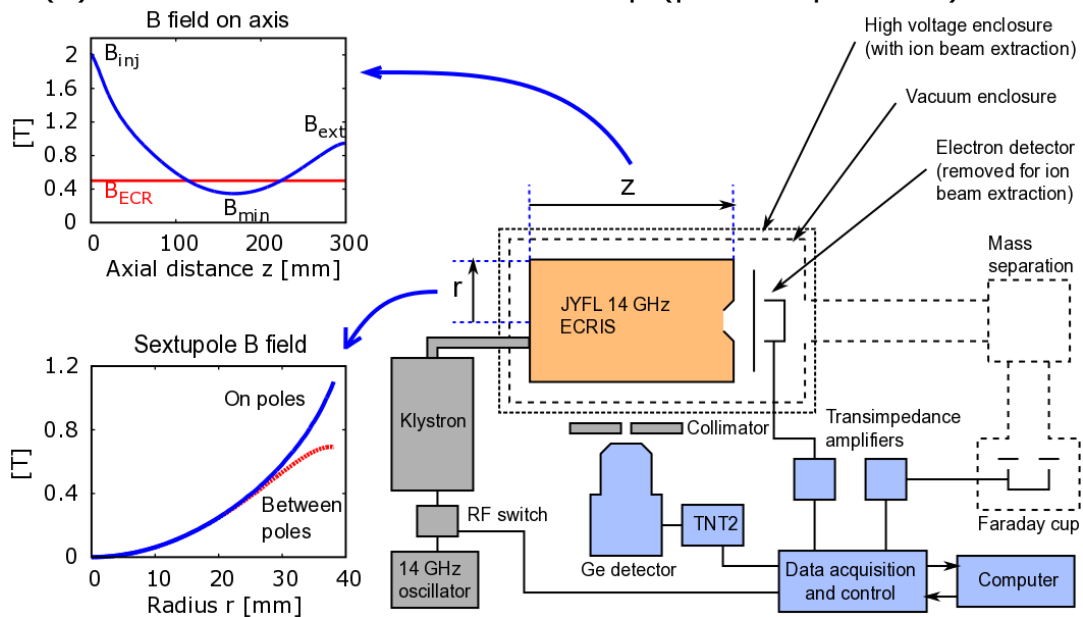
B field on axis

$B_{inj}$

$B_{ext}$

$B_{ECR}$

$B_{min}$

2
1.6
1.2
0.8
0.4
0

[T]

0 100 200 300

Axial distance z [mm]

Sextupole B field

On poles

Between poles

1.2
0.8
0.4
0

[T]

0 10 20 30 40

Radius r [mm]

High voltage enclosure (with ion beam extraction)

Vacuum enclosure

Electron detector (removed for ion beam extraction)

z

r

JYFL 14 GHz ECRIS

Mass separation

Klystron

Collimator

Transimpedance amplifiers

RF switch

TNT2

14 GHz oscillator

Ge detector

Faraday cup

Data acquisition and control

Computer